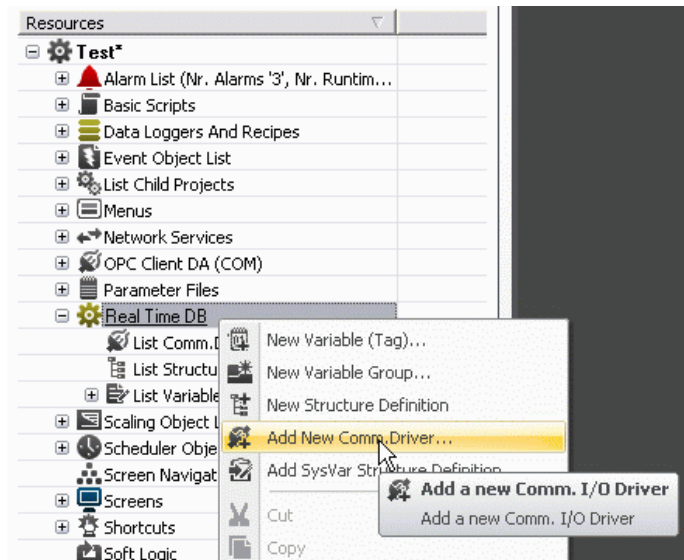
Resources

Test*

Alarm List (Nr. Alarms '3', Nr. Runtim...

Basic Scripts

Data Loggers And Recipes

Event Object List

List Child Projects

Menus

Network Services

OPC Client DA (COM)

Parameter Files

Real Time DB

List Comm.D

List Structu

List Variable

Scaling Object L

Scheduler Obje

Screen Navigat

Screens

Shortcuts

Soft Logic

New Variable (Tag)...

New Variable Group...

New Structure Definition

Add New Comm.Driver...

Add SysVar Structure Definition

Cut

Copy

Add a new Comm. I/O Driver

Add a new Comm. I/O Driver